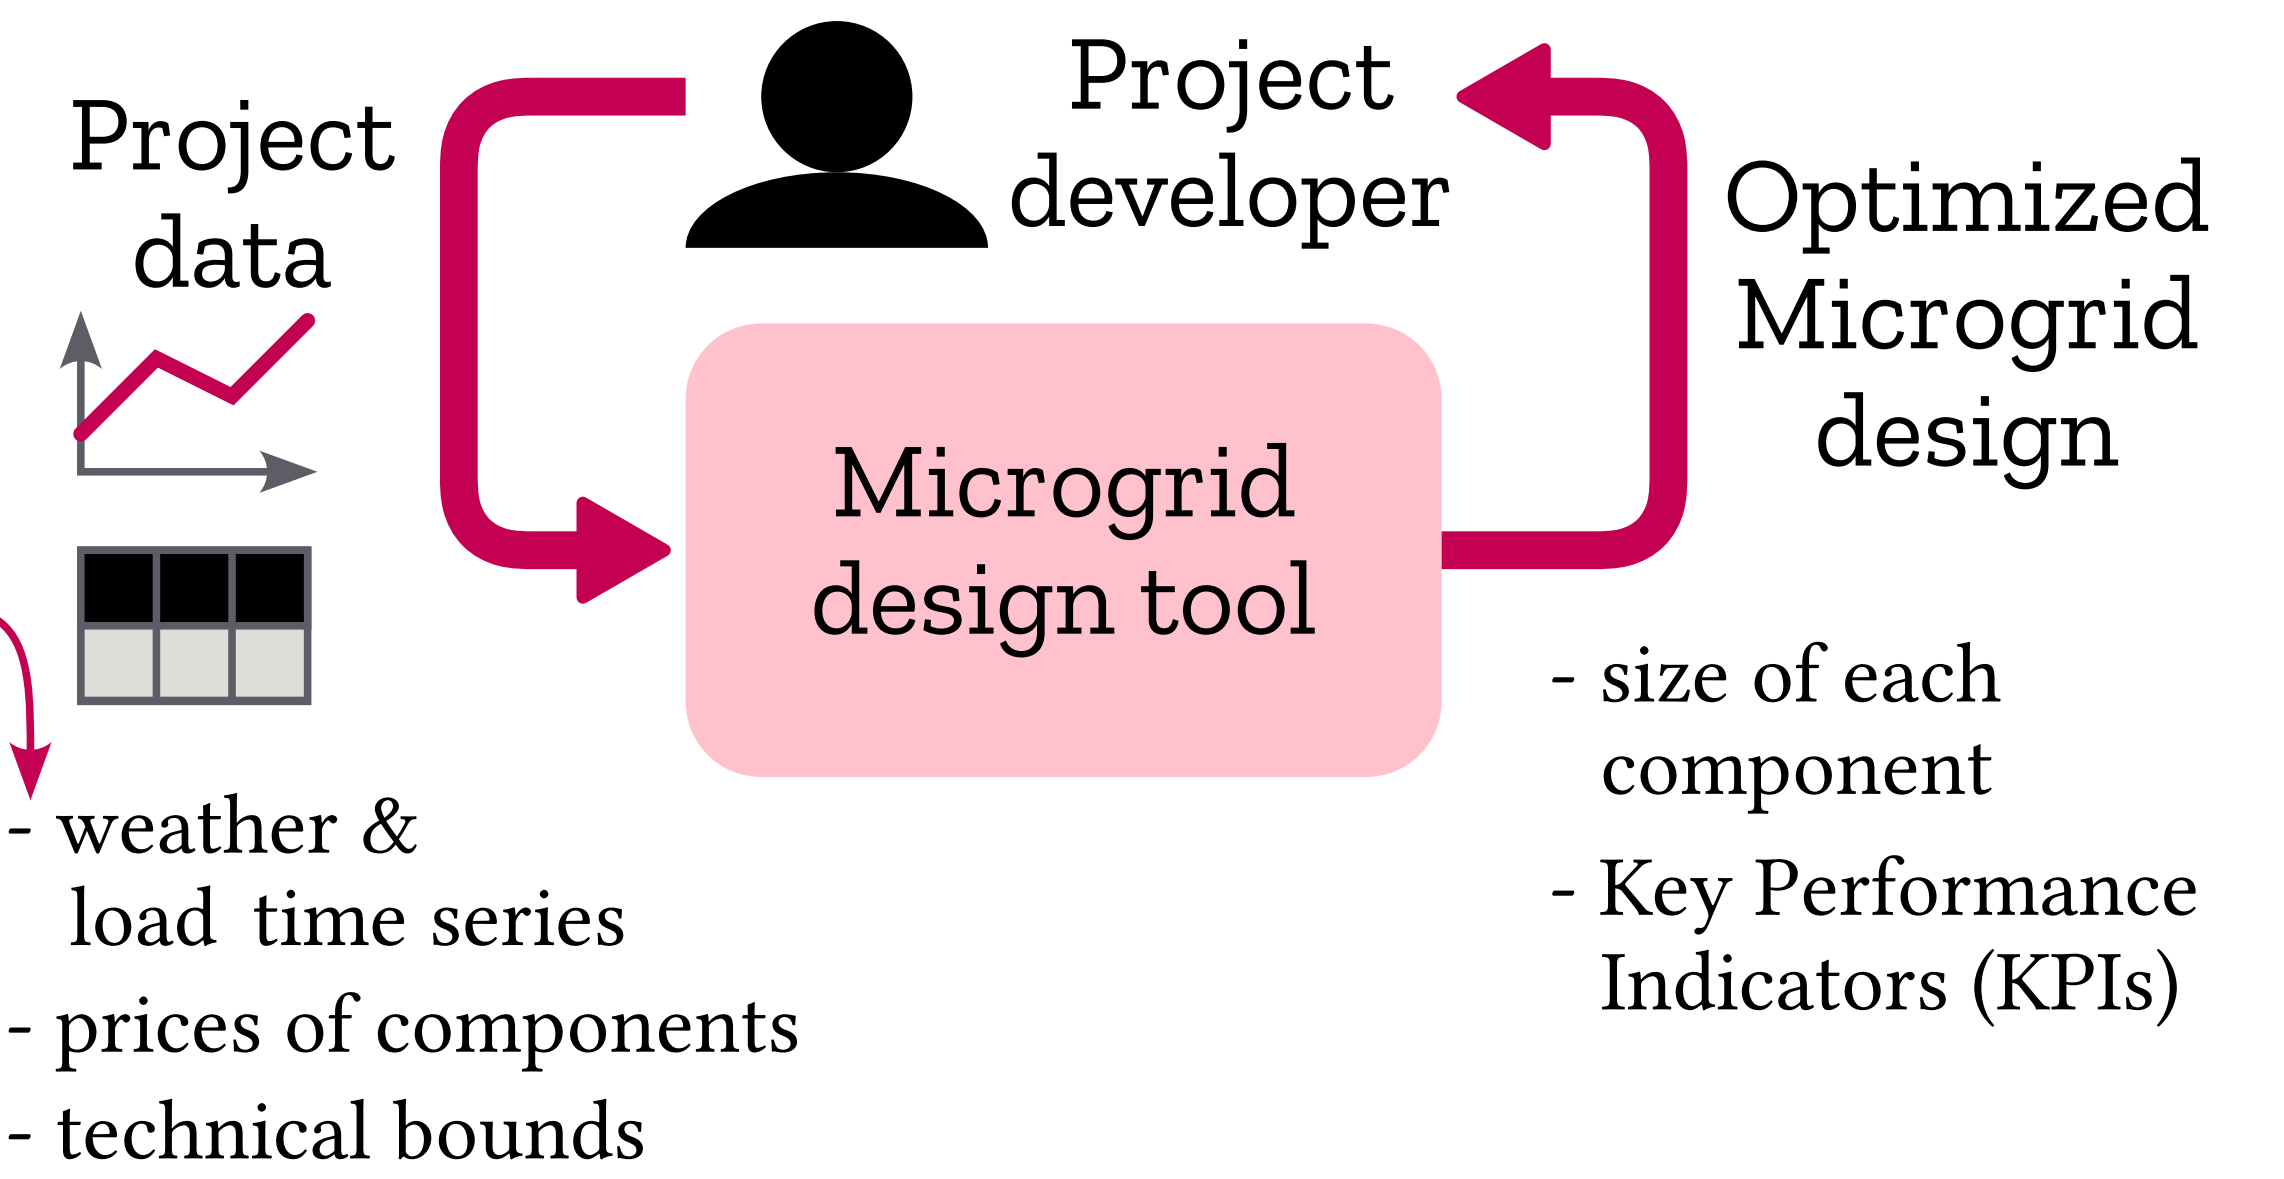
Project data

Project developer

Optimized Microgrid design

Microgrid design tool

- weather & load time series
- prices of components
- technical bounds

- size of each component
- Key Performance Indicators (KPIs)